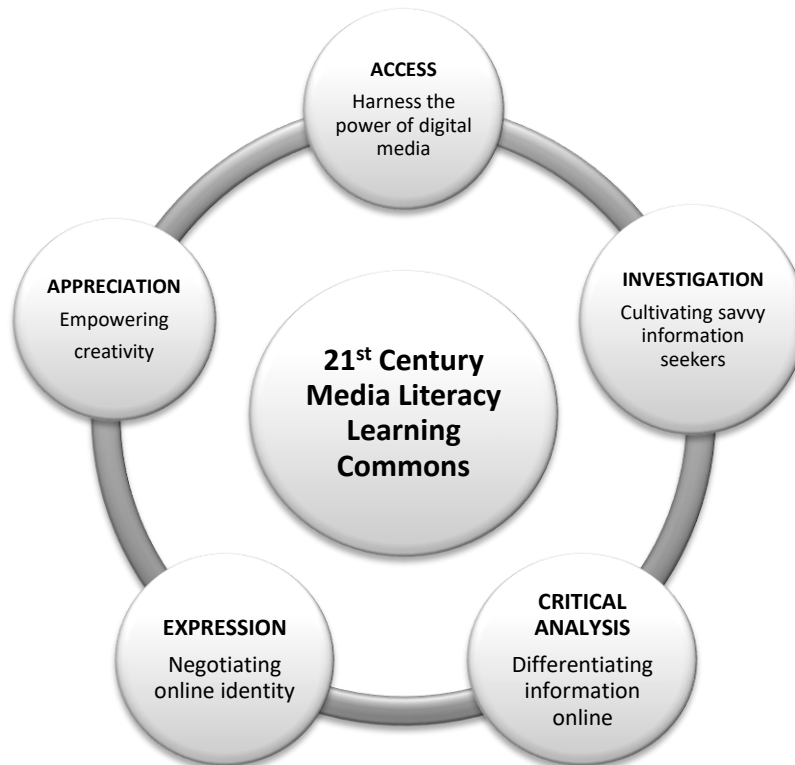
ACCESS
Harness the power of digital media

INVESTIGATION
Cultivating savvy information seekers

CRITICAL ANALYSIS
Differentiating information online

EXPRESSION
Negotiating online identity

APPRECIATION
Empowering creativity

21$^{st}$ Century Media Literacy Learning Commons